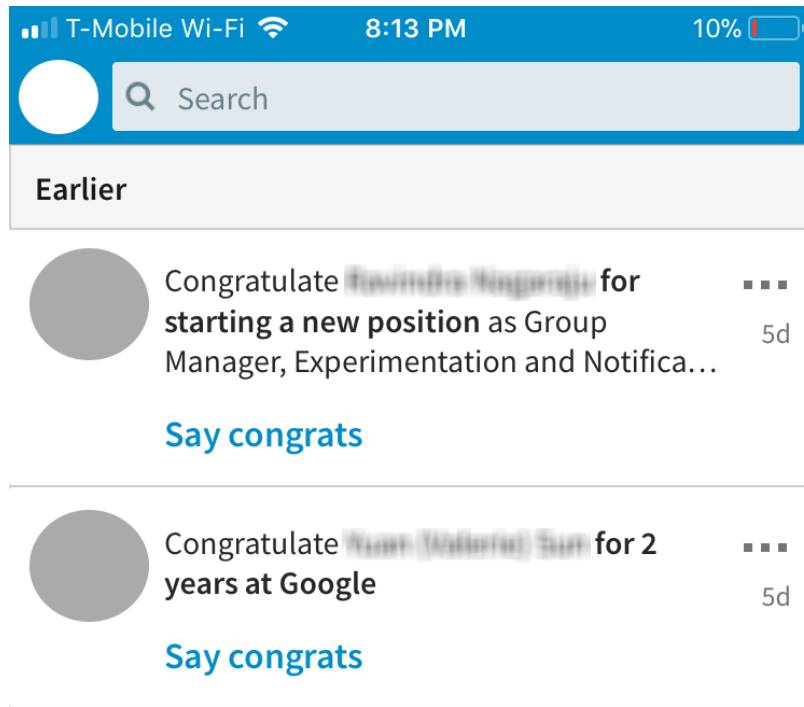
T-Mobile Wi-Fi 8:13 PM 10%

Search

Earlier

Congratulate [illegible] **for starting a new position** as Group Manager, Experimentation and Notifica…

5d

Say congrats

Congratulate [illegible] **for 2 years at Google**

5d

Say congrats